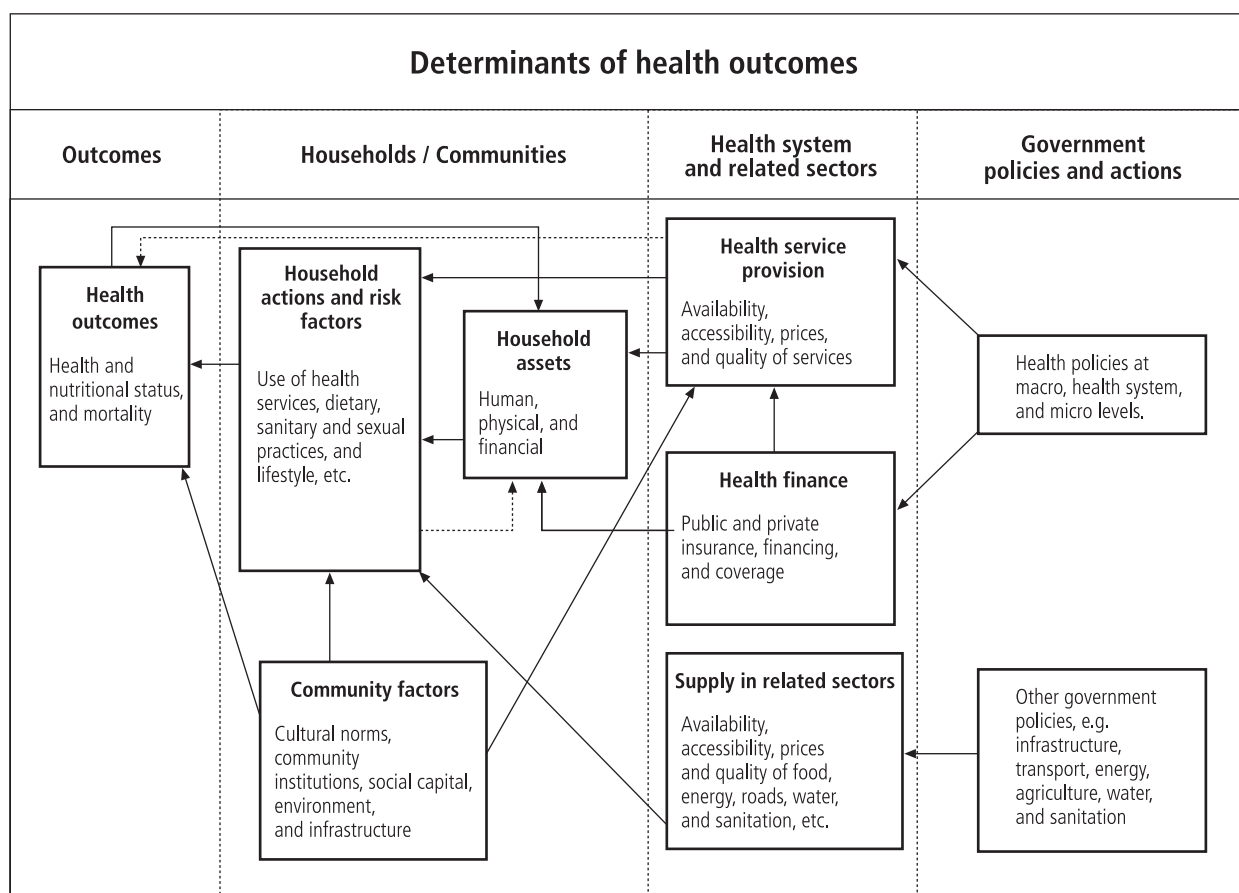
Determinants of health outcomes

Outcomes

Households / Communities

Health system and related sectors

Government policies and actions

Health outcomes

Health and nutritional status, and mortality

Household actions and risk factors

Use of health services, dietary, sanitary and sexual practices, and lifestyle, etc.

Household assets

Human, physical, and financial

Health service provision

Availability, accessibility, prices, and quality of services

Health policies at macro, health system, and micro levels.

Health finance

Public and private insurance, financing, and coverage

Community factors

Cultural norms, community institutions, social capital, environment, and infrastructure

Supply in related sectors

Availability, accessibility, prices and quality of food, energy, roads, water, and sanitation, etc.

Other government policies, e.g. infrastructure, transport, energy, agriculture, water, and sanitation